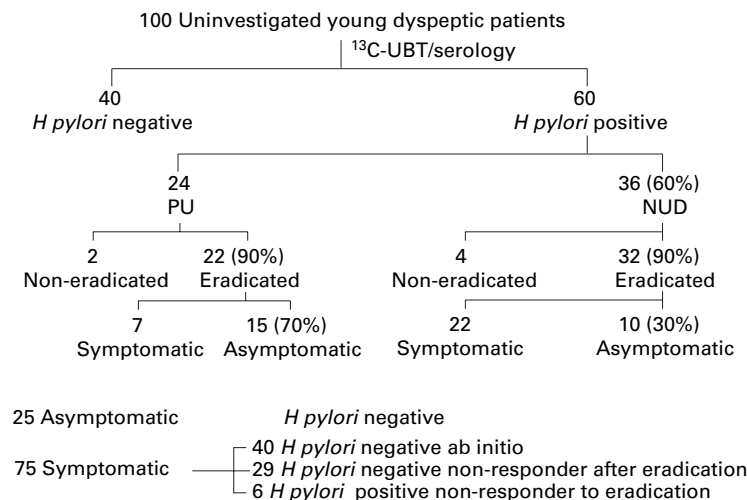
100 Uninvestigated young dyspeptic patients

$^{13}$C-UBT/serology

40
H pylori negative

60
H pylori positive

24
PU

36 (60%)
NUD

2
Non-eradicated

22 (90%)
Eradicated

4
Non-eradicated

32 (90%)
Eradicated

7
Symptomatic

15 (70%)
Asymptomatic

22
Symptomatic

10 (30%)
Asymptomatic

25 Asymptomatic H pylori negative

75 Symptomatic
40 H pylori negative ab initio
29 H pylori negative non-responder after eradication
6 H pylori positive non-responder to eradication